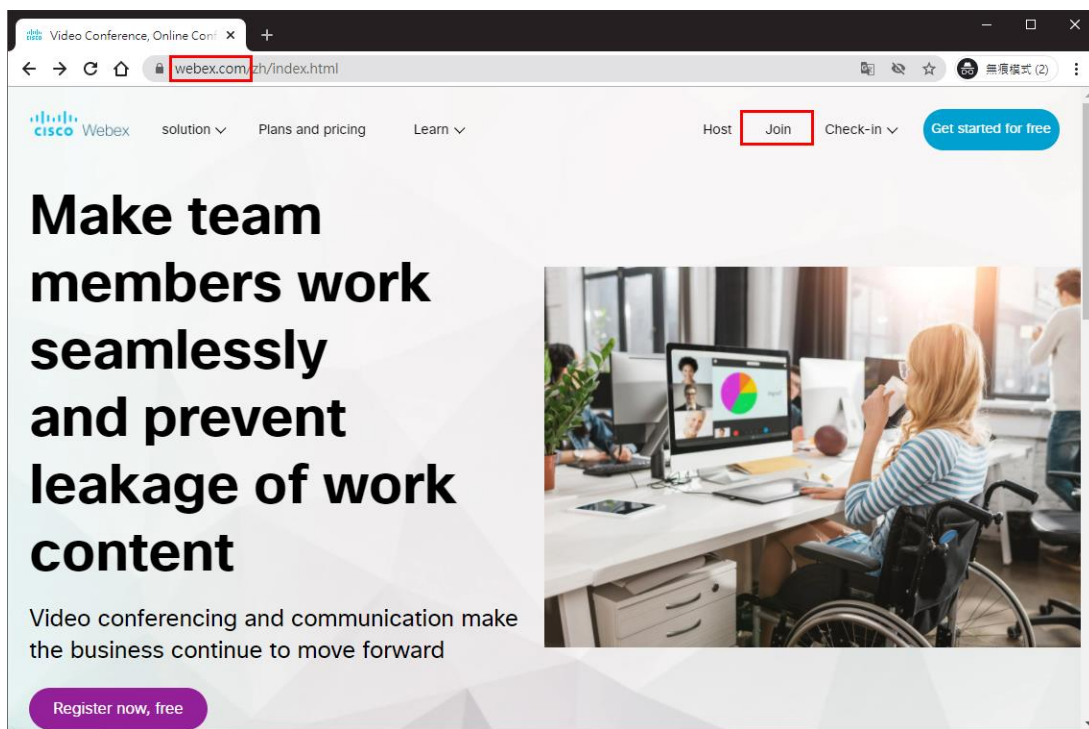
Video Conference, Online Conf ×
+
webex.com/zh/index.html
無痕模式 (2)

cisco Webex
solution
Plans and pricing
Learn
Host
Join
Check-in
Get started for free

Make team members work seamlessly and prevent leakage of work content

Video conferencing and communication make the business continue to move forward

Register now, free